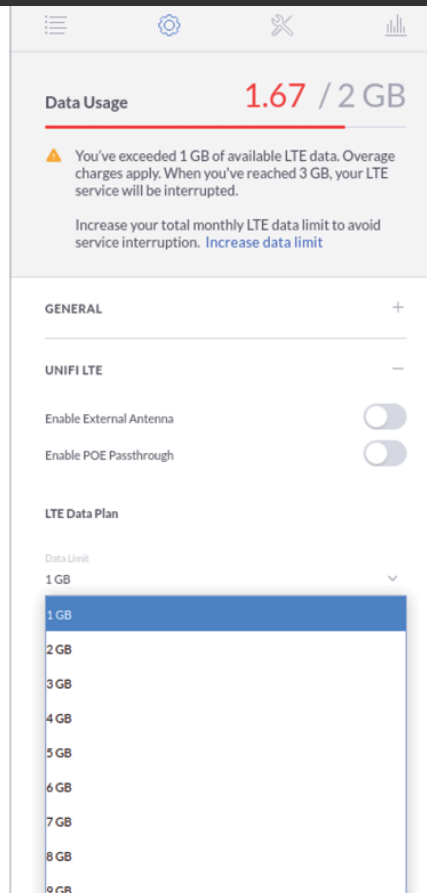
Data Usage

1.67 / 2 GB

You've exceeded 1 GB of available LTE data. Overage charges apply. When you've reached 3 GB, your LTE service will be interrupted.

Increase your total monthly LTE data limit to avoid service interruption. Increase data limit

GENERAL

+

UNIFI LTE

–

Enable External Antenna

Enable POE Passthrough

LTE Data Plan

Data Limit

1 GB

1 GB

2 GB

3 GB

4 GB

5 GB

6 GB

7 GB

8 GB

9 GB